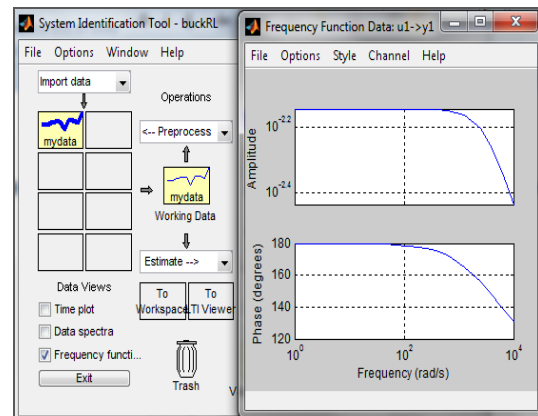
System Identification Tool - buckRL

File Options Window Help

Import data

mydata

Operations

<-- Preprocess

mydata

Working Data

Estimate -->

Data Views

To Workspace

To LTI Viewer

Time plot

Data spectra

Frequency functi...

Exit

Trash

V

Frequency Function Data: u1->y1

File Options Style Channel Help

Amplitude

$10^{-2.2}$

$10^{-2.4}$

Phase (degrees)

180

160

140

120

$10^{0}$

$10^{2}$

$10^{4}$

Frequency (rad/s)